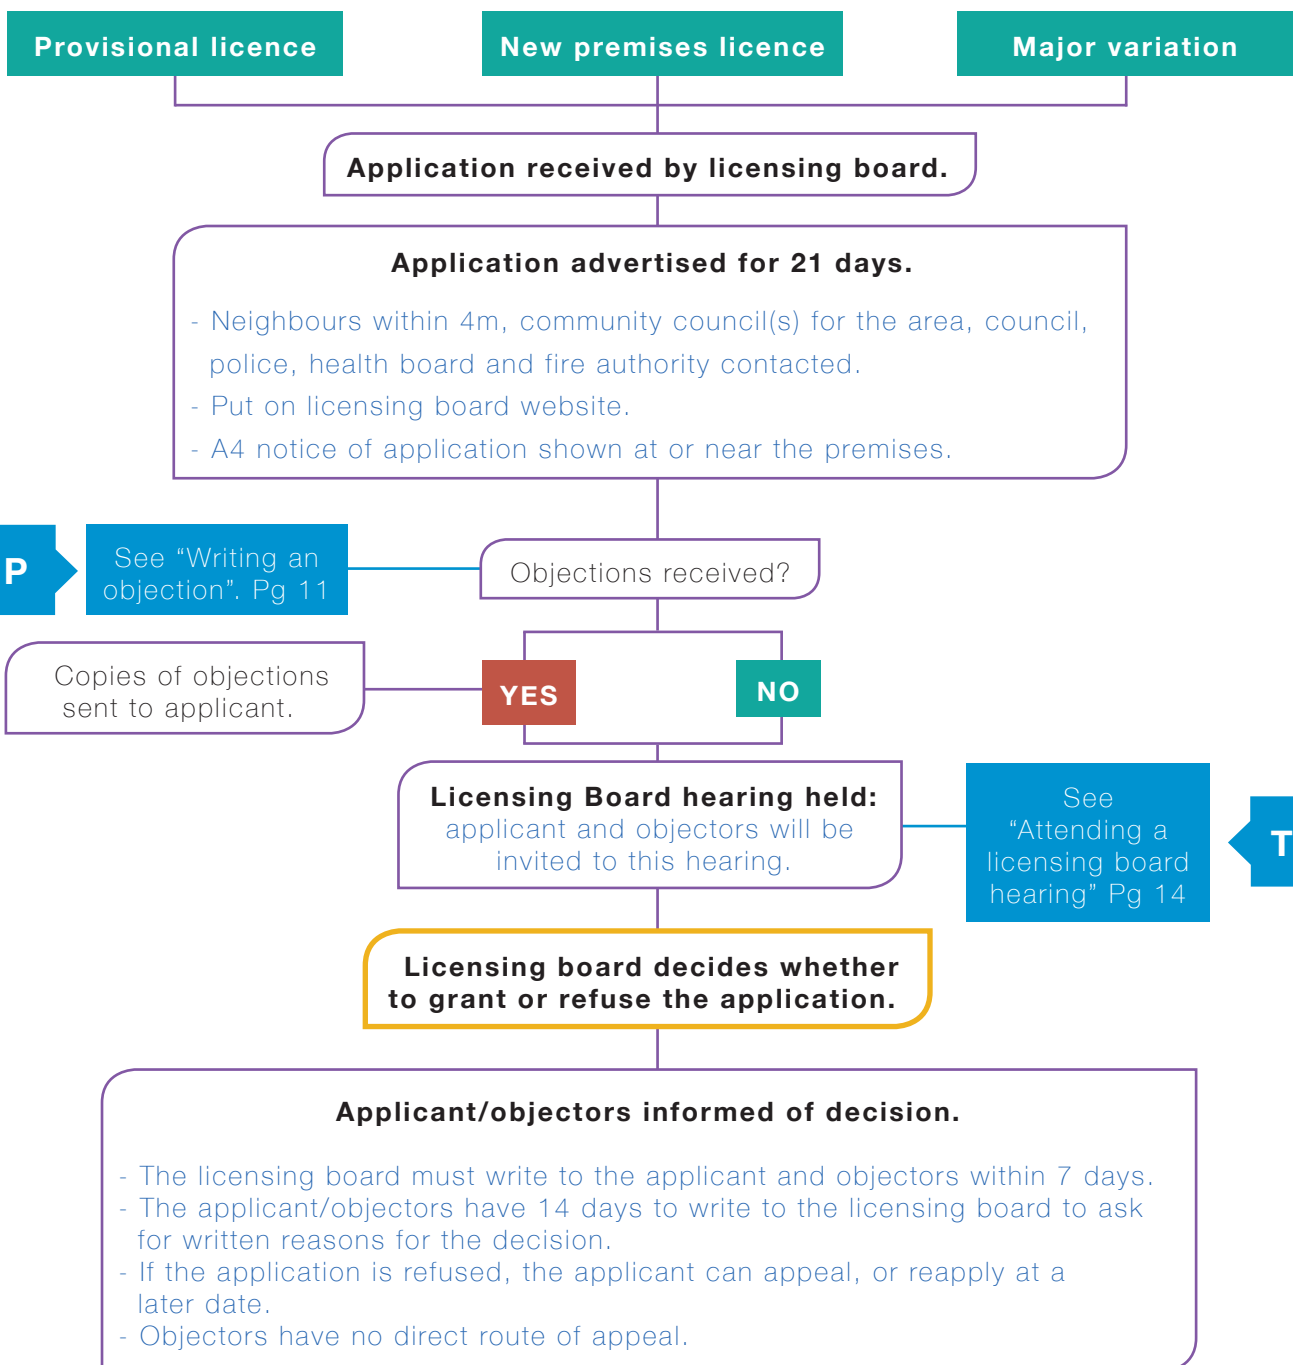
Provisional licence

New premises licence

Major variation

Application received by licensing board.

Application advertised for 21 days.

- Neighbours within 4m, community council(s) for the area, council, police, health board and fire authority contacted.
- Put on licensing board website.
- A4 notice of application shown at or near the premises.

P

See “Writing an objection”. Pg 11

Objections received?

Copies of objections sent to applicant.

YES

NO

Licensing Board hearing held: applicant and objectors will be invited to this hearing.

See “Attending a licensing board hearing” Pg 14

T

Licensing board decides whether to grant or refuse the application.

Applicant/objectors informed of decision.

- The licensing board must write to the applicant and objectors within 7 days.
- The applicant/objectors have 14 days to write to the licensing board to ask for written reasons for the decision.
- If the application is refused, the applicant can appeal, or reapply at a later date.
- Objectors have no direct route of appeal.